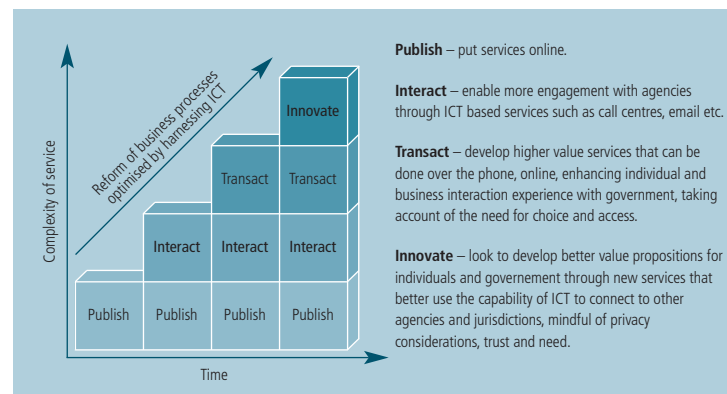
Reform of business processes optimised by harnessing ICT

Complexity of service

Innovate

Transact

Transact

Interact

Interact

Interact

Publish

Publish

Publish

Publish

Time

**Publish** – put services online.

**Interact** – enable more engagement with agencies through ICT based services such as call centres, email etc.

**Transact** – develop higher value services that can be done over the phone, online, enhancing individual and business interaction experience with government, taking account of the need for choice and access.

**Innovate** – look to develop better value propositions for individuals and governement through new services that better use the capability of ICT to connect to other agencies and jurisdictions, mindful of privacy considerations, trust and need.